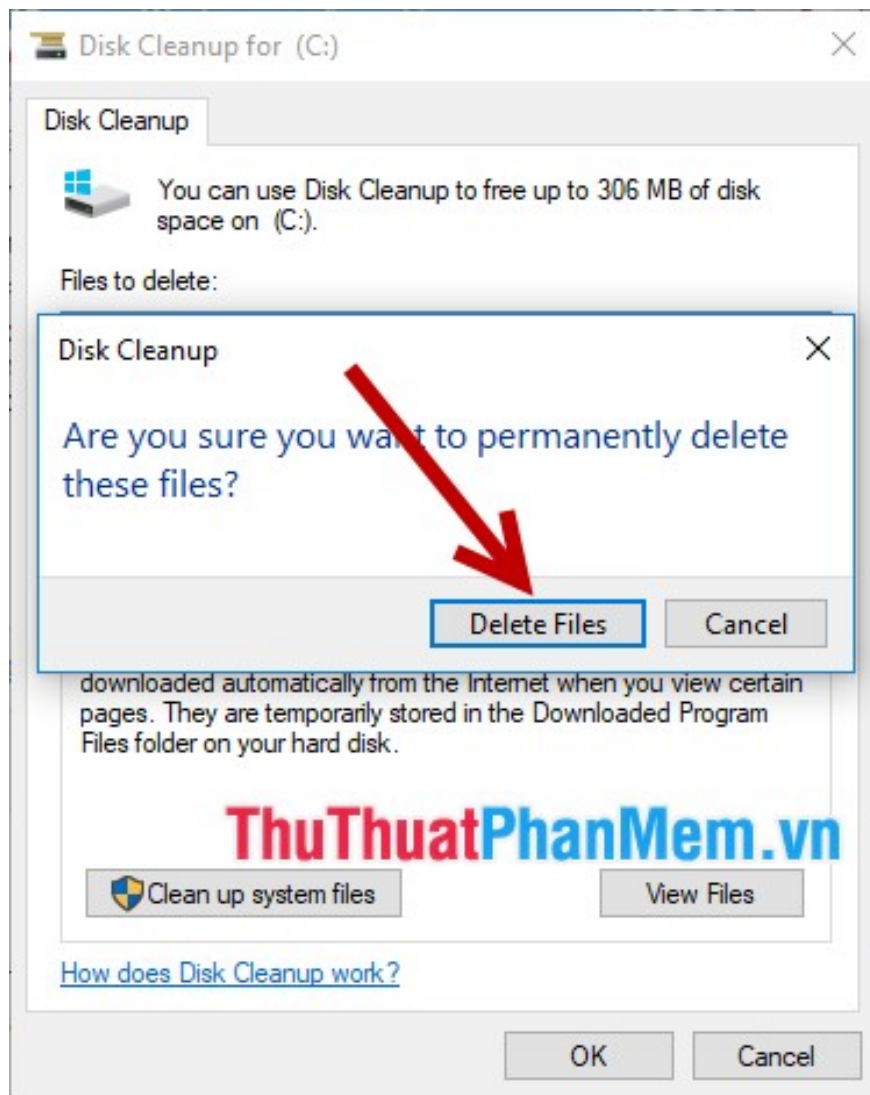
Disk Cleanup for (C:)

Disk Cleanup

You can use Disk Cleanup to free up to 306 MB of disk space on (C:).

Files to delete:

Disk Cleanup

Are you sure you want to permanently delete these files?

Delete Files

Cancel

downloaded automatically from the Internet when you view certain pages. They are temporarily stored in the Downloaded Program Files folder on your hard disk.

ThuThuatPhanMem.vn

Clean up system files

View Files

How does Disk Cleanup work?

OK

Cancel